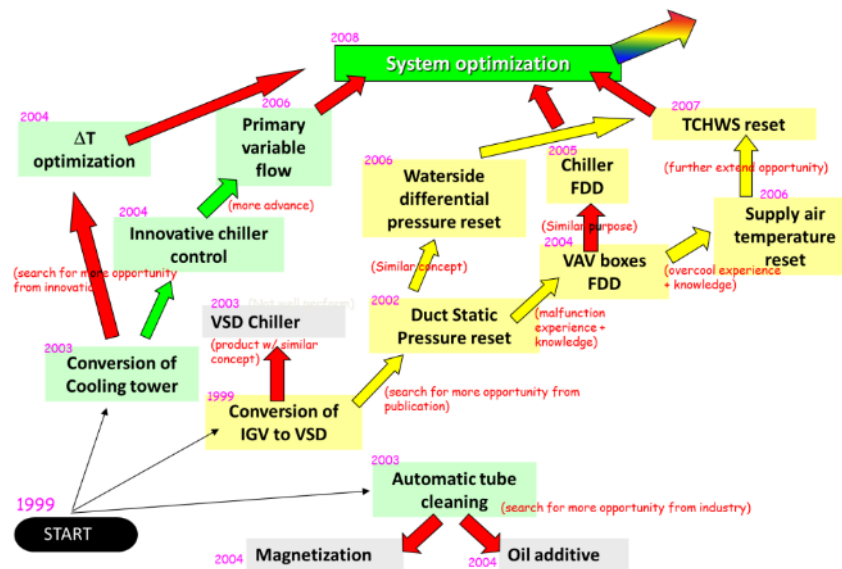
2008
System optimization

2004
ΔT optimization

2006
Primary variable flow

2007
TCHWS reset

2006
Waterside differential pressure reset

2005
Chiller FDD

(further extend opportunity)

2006
Supply air temperature reset

2004
Innovative chiller control

(more advance)

(Similar purpose)

2004
VAV boxes FDD

(Similar concept)

(overcool experience + knowledge)

(search for more opportunity from innovation)

2003
VSD Chiller

(Not well perform)

2002
Duct Static Pressure reset

(malfunction experience + knowledge)

(product w/ similar concept)

2003
Conversion of Cooling tower

1999
Conversion of IGV to VSD

(search for more opportunity from publication)

2003
Automatic tube cleaning

1999
START

(search for more opportunity from industry)

2004
Magnetization

2004
Oil additive